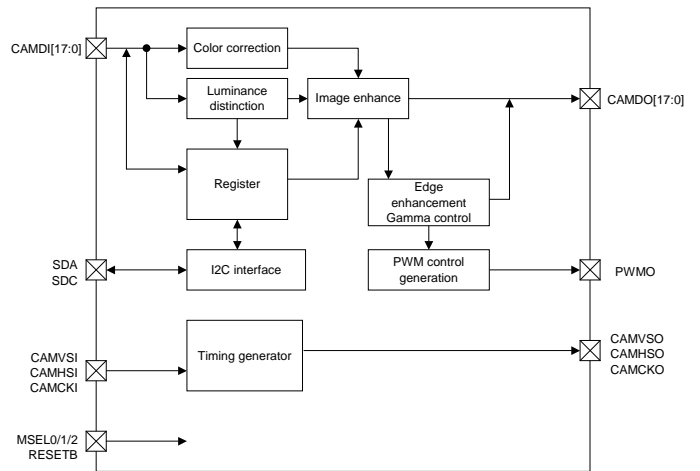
CAMDI[17:0]

Color correction

Luminance distinction

Image enhance

CAMDO[17:0]

Register

Edge enhancement Gamma control

SDA
SDC

I2C interface

PWM control generation

PWMO

CAMVSI
CAMHSI
CAMCKI

Timing generator

CAMVSO
CAMHSO
CAMCKO

MSEL0/1/2
RESETB